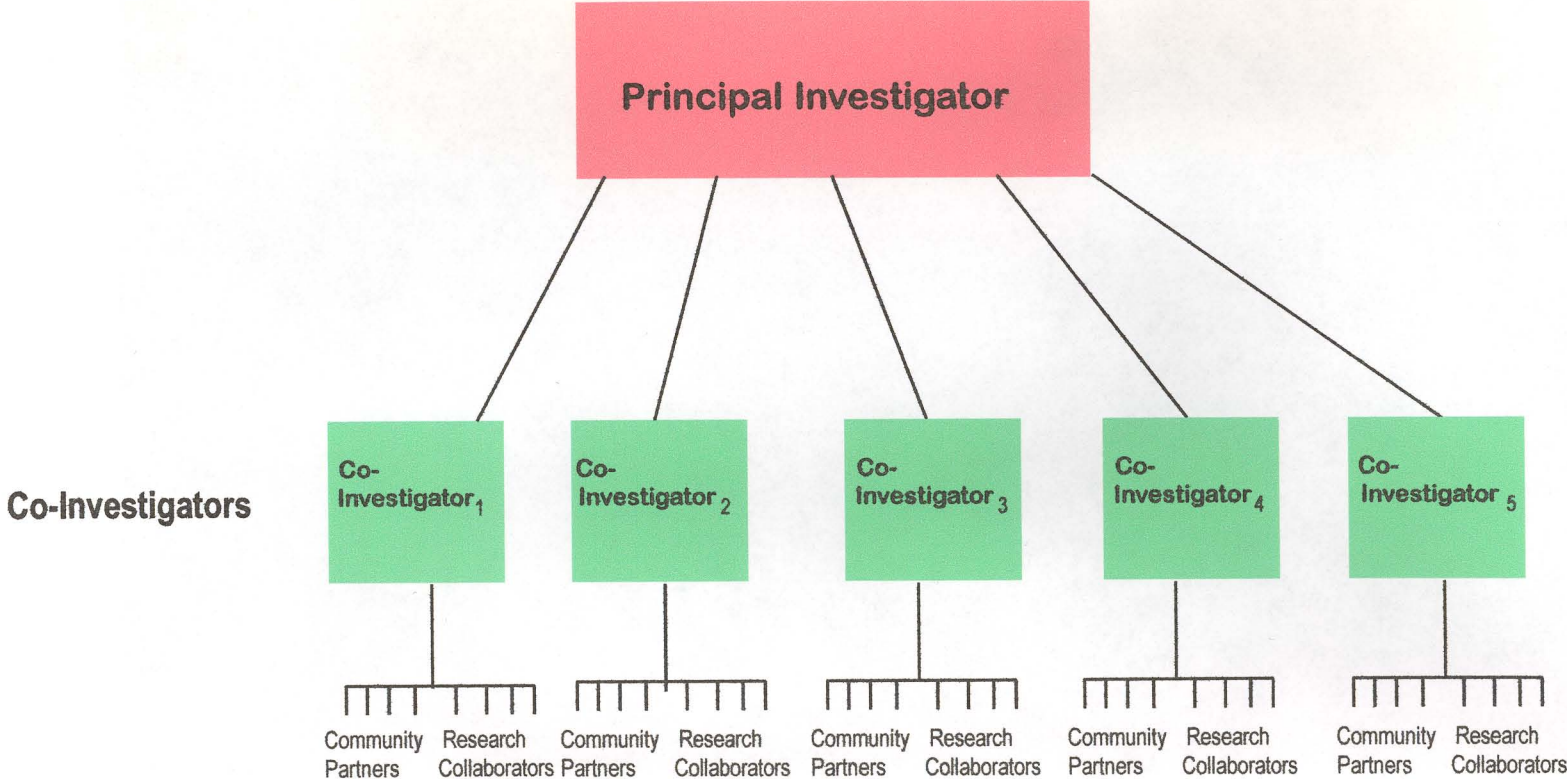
Principal Investigator

Co-Investigators

Co-Investigator$_1$

Co-Investigator$_2$

Co-Investigator$_3$

Co-Investigator$_4$

Co-Investigator$_5$

Community Partners

Research Collaborators

Community Partners

Research Collaborators

Community Partners

Research Collaborators

Community Partners

Research Collaborators

Community Partners

Research Collaborators